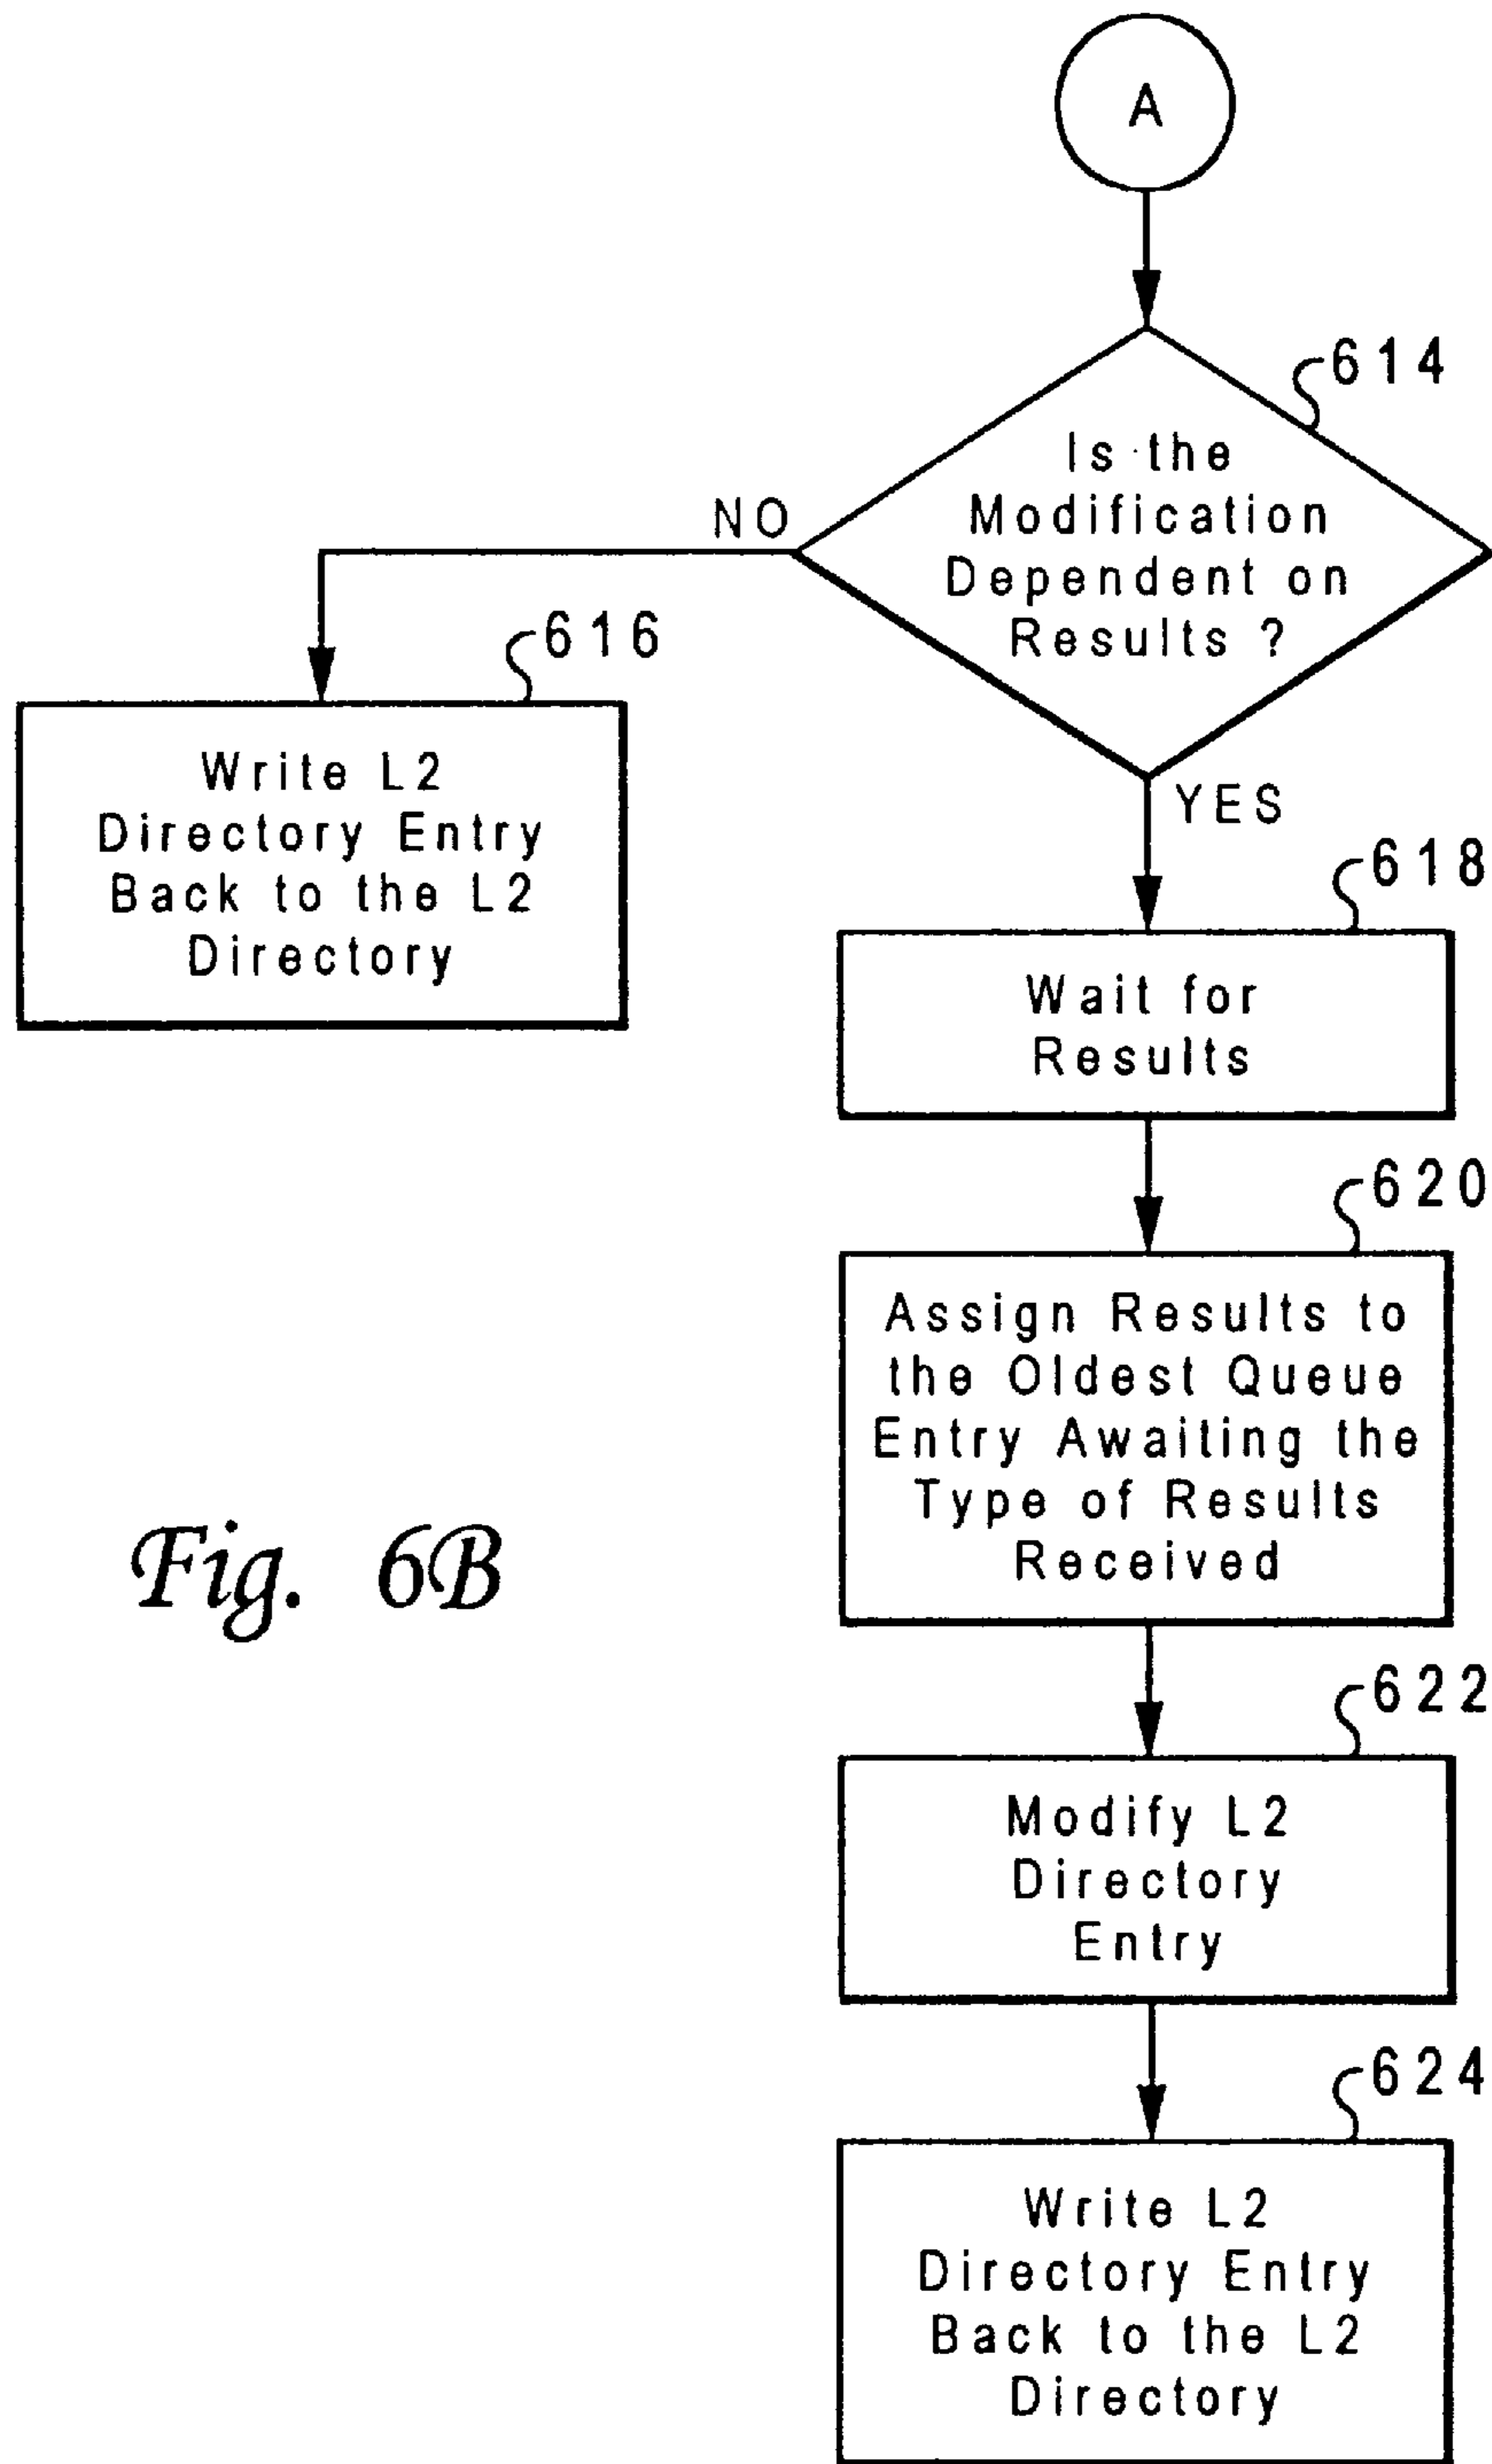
A

614

Is the Modification Dependent on Results ?

NO

616

Write L2 Directory Entry Back to the L2 Directory

YES

618

Wait for Results

620

Assign Results to the Oldest Queue Entry Awaiting the Type of Results Received

Fig. 6B

622

Modify L2 Directory Entry

624

Write L2 Directory Entry Back to the L2 Directory